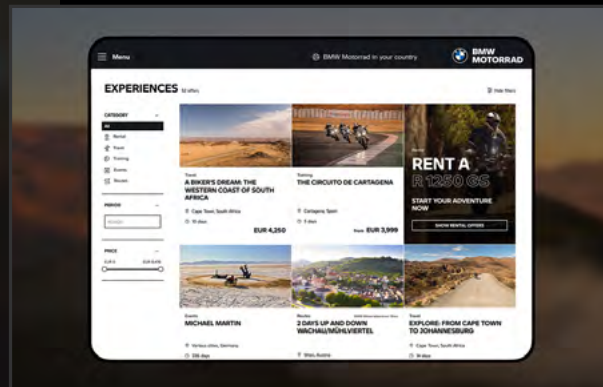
Menu

BMW Motorrad in your country

BMW MOTORRAD

EXPERIENCES 12 offers

Hide filters

CATEGORY

All

Rental

Travel

Training

Events

Routes

PERIOD

PRICE

Travel
A BIKER'S DREAM: THE WESTERN COAST OF SOUTH AFRICA

Cape Town, South Africa

11 days

EUR 4,250

Training
THE CIRCUITO DE CARTAGENA

Cartagena, Spain

3 days

from EUR 3,999

Rental
RENT A R 1250 GS

START YOUR ADVENTURE NOW

SHOW RENTAL OFFERS

Events
MICHAEL MARTIN

Various cities, Germany

Routes
2 DAYS UP AND DOWN WACHAU/MÜHLVIERTEL

Wien, Austria

2 days

Travel
EXPLORE: FROM CAPE TOWN TO JOHANNESBURG

Cape Town, South Africa

14 days